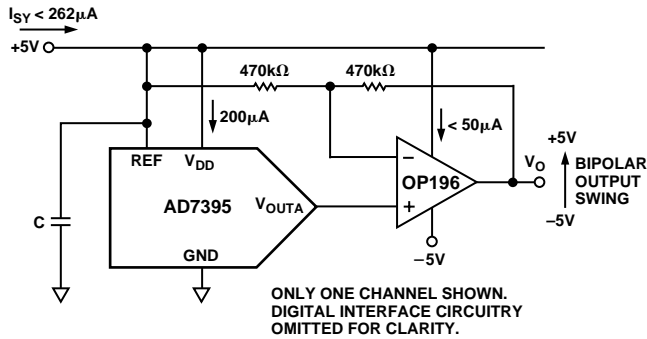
$I_{SY}$ < 262μA

+5V

470kΩ

470kΩ

200μA

< 50μA

+5V

REF

$V_{DD}$

–

$V_O$

BIPOLAR OUTPUT SWING

C

AD7395

$V_{OUTA}$

OP196

+

–5V

GND

–5V

ONLY ONE CHANNEL SHOWN. DIGITAL INTERFACE CIRCUITRY OMITTED FOR CLARITY.